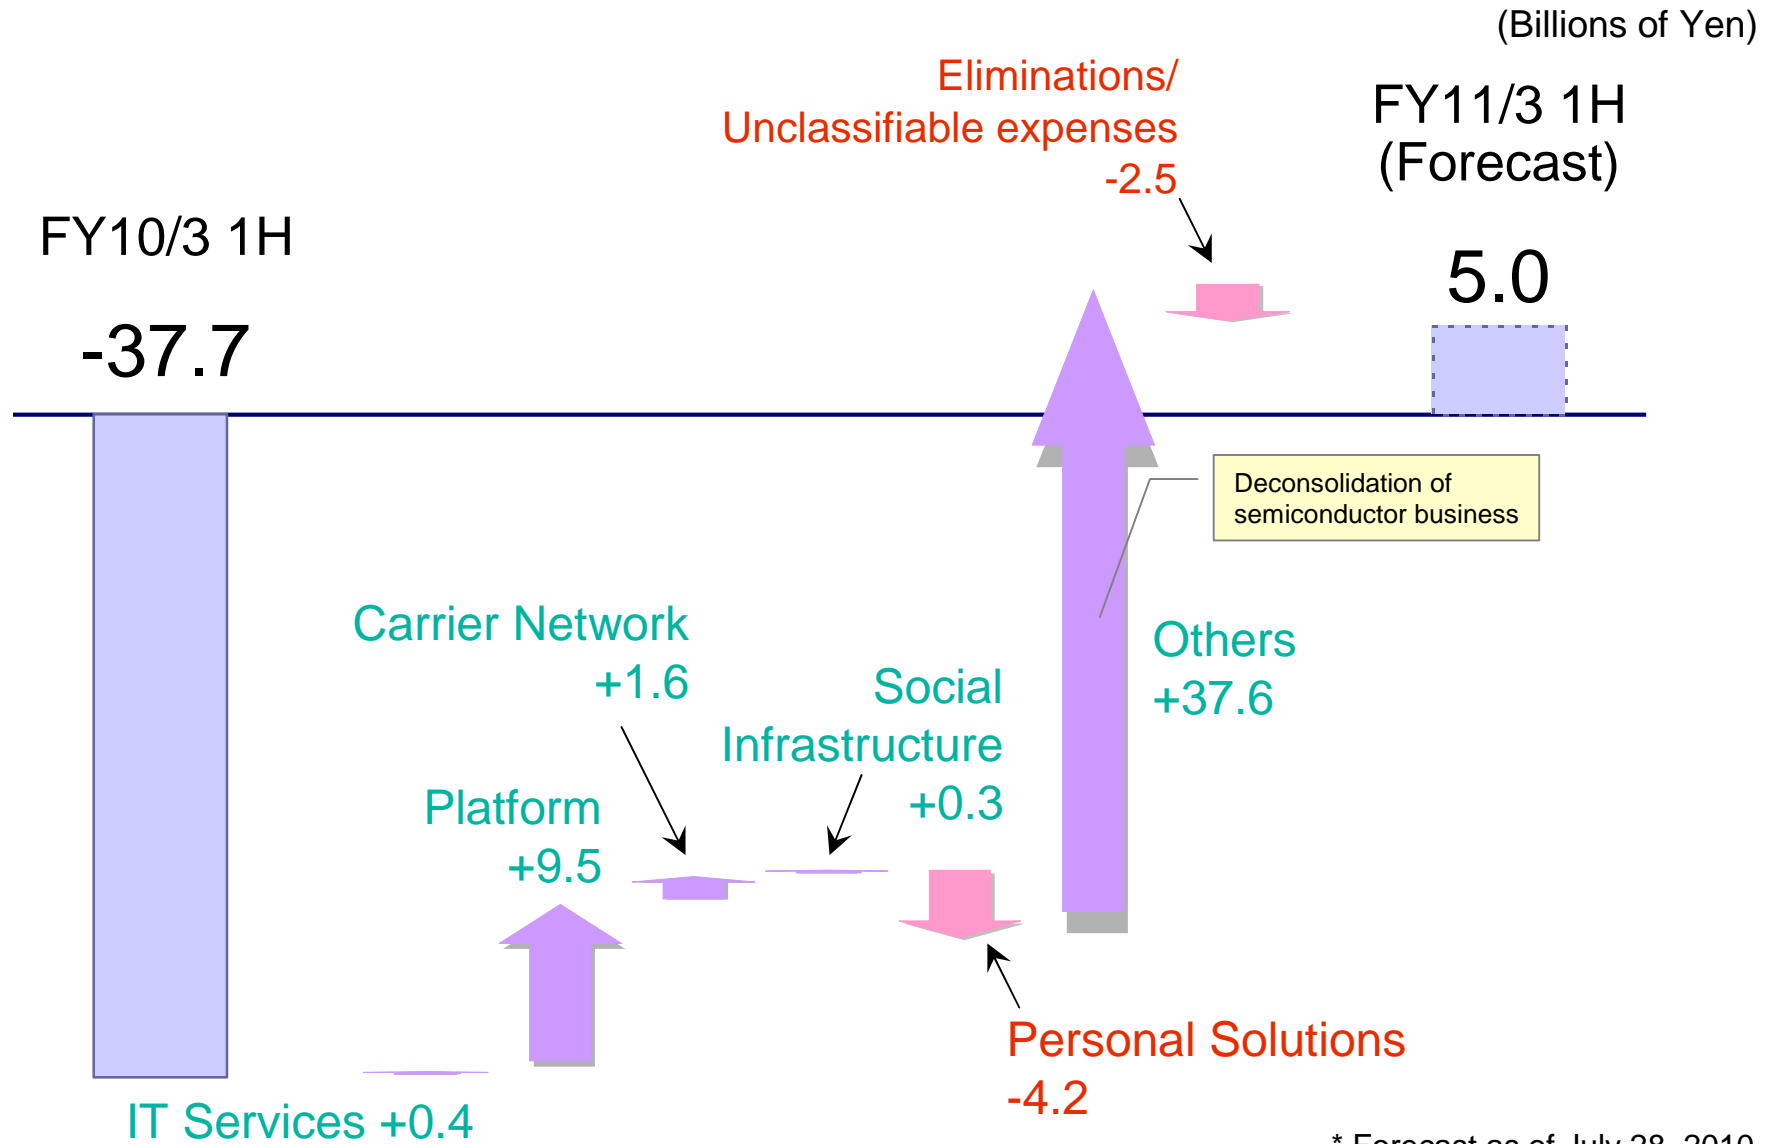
(Billions of Yen)

Eliminations/ Unclassifiable expenses -2.5

FY11/3 1H (Forecast)

FY10/3 1H

-37.7

5.0

Deconsolidation of semiconductor business

Carrier Network +1.6

Social Infrastructure +0.3

Others +37.6

Platform +9.5

Personal Solutions -4.2

IT Services +0.4

* Forecast as of July 28, 2010